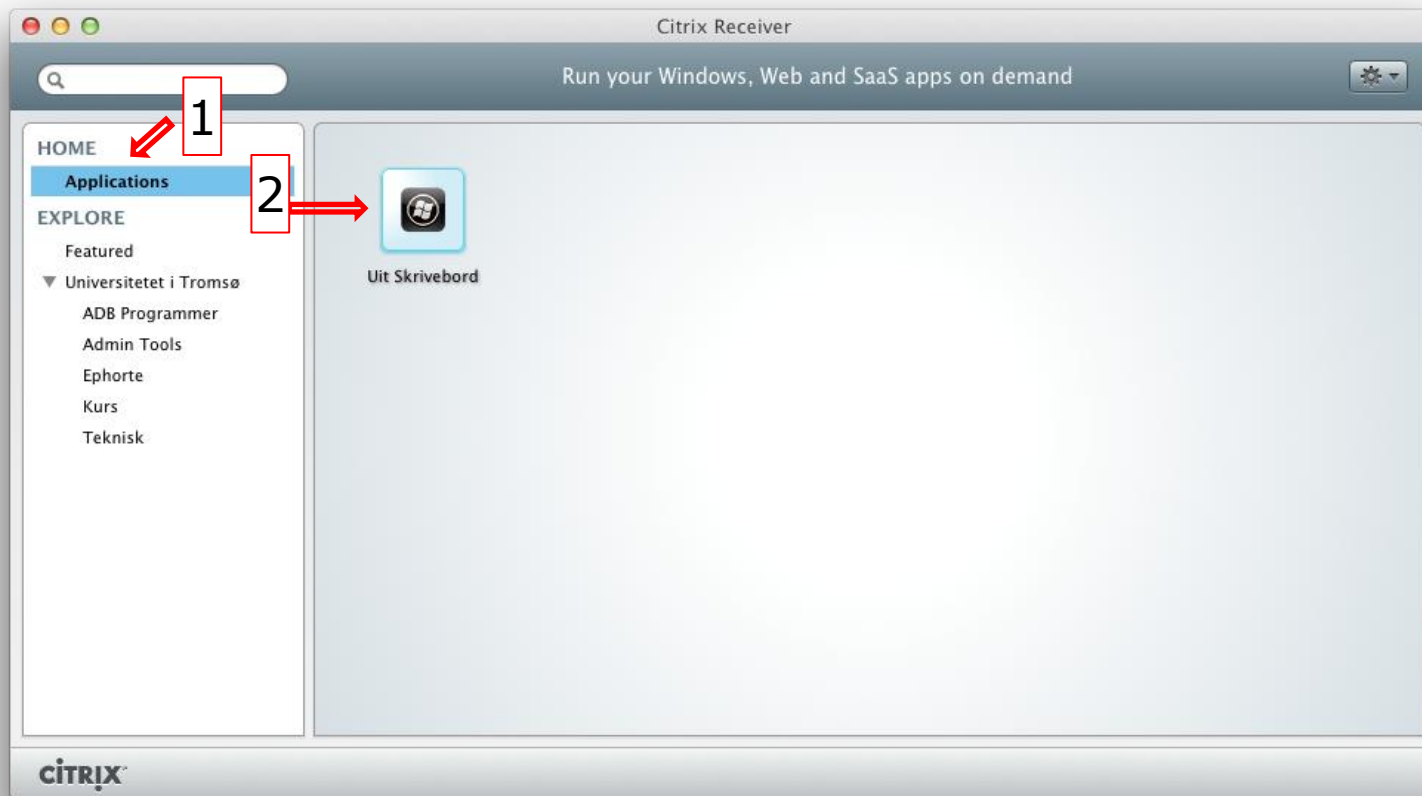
Citrix Receiver

Run your Windows, Web and SaaS apps on demand

1

HOME

Applications

2

EXPLORE

Featured

Universitetet i Tromsø

ADB Programmer

Admin Tools

Ephorte

Kurs

Teknisk

Uit Skrivebord

CiTRIX